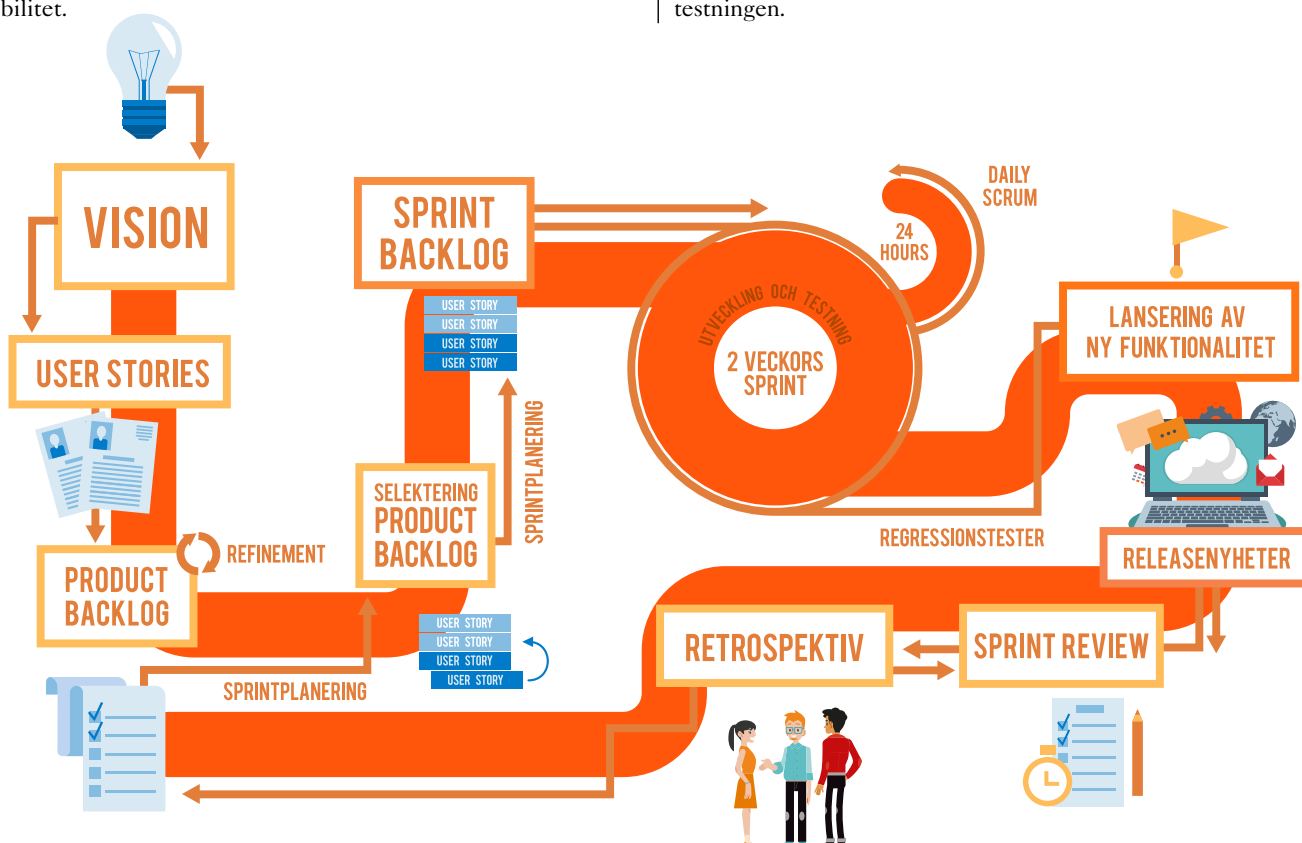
bilitet.

testningen.

VISION

USER STORIES

PRODUCT BACKLOG

REFINEMENT

SPRINTPLANERING

SPRINT BACKLOG

USER STORY
USER STORY
USER STORY
USER STORY

SPRINTPLANERING

SELEKTERING PRODUCT BACKLOG

USER STORY
USER STORY
USER STORY
USER STORY

UTVECKLING OCH TESTNING

2 VECKORS SPRINT

24 HOURS

DAILY SCRUM

LANSERING AV NY FUNKTIONALITET

REGRESSIONSTESTER

RELEASENYHETER

SPRINT REVIEW

RETROSPEKTIV